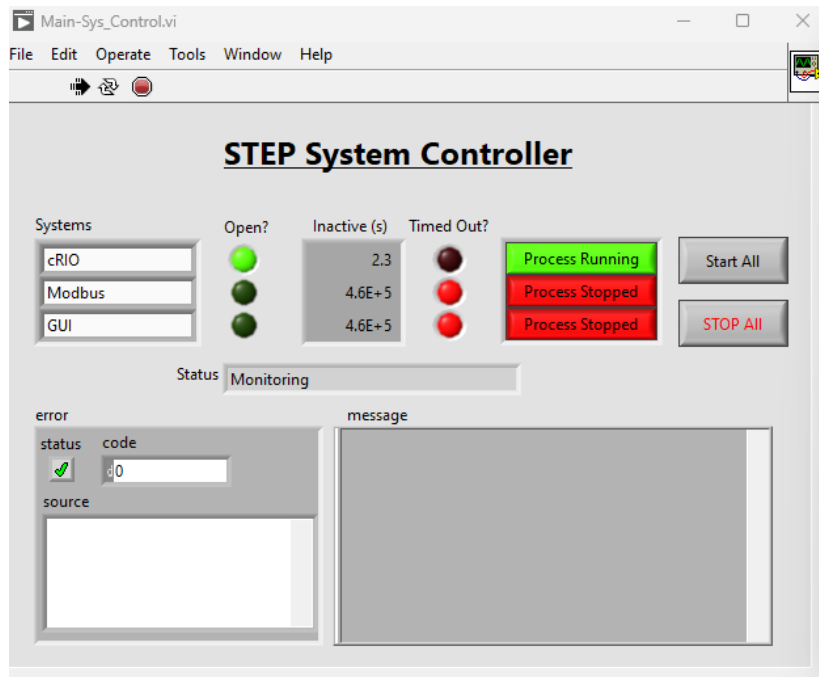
Main-Sys_Control.vi

File Edit Operate Tools Window Help

STEP System Controller

Systems
cRIO
Modbus
GUI

Open?

Inactive (s)
2.3
4.6E+5
4.6E+5

Timed Out?

Process Running
Process Stopped
Process Stopped

Start All
STOP All

Status Monitoring

error
status code
d0
source

message